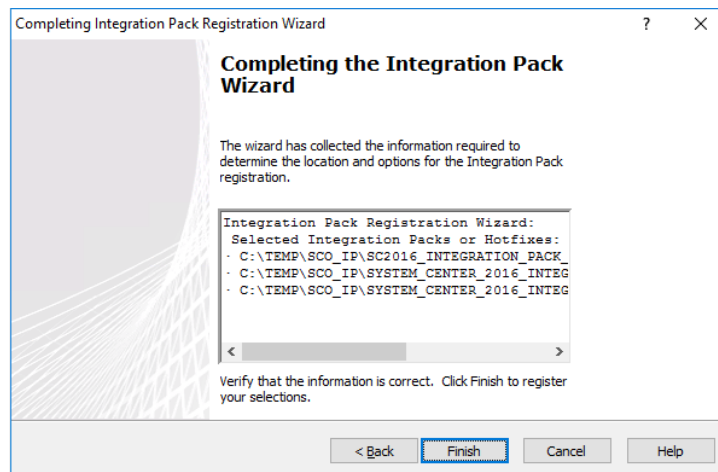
Completing Integration Pack Registration Wizard

?

X

Completing the Integration Pack Wizard

The wizard has collected the information required to determine the location and options for the Integration Pack registration.

Integration Pack Registration Wizard:
Selected Integration Packs or Hotfixes:
- C:\TEMP\SCO_IP\SC2016_INTEGRATION_PACK_
- C:\TEMP\SCO_IP\SYSTEM_CENTER_2016_INTEG
- C:\TEMP\SCO_IP\SYSTEM_CENTER_2016_INTEG

<

>

Verify that the information is correct. Click Finish to register your selections.

< Back

Finish

Cancel

Help